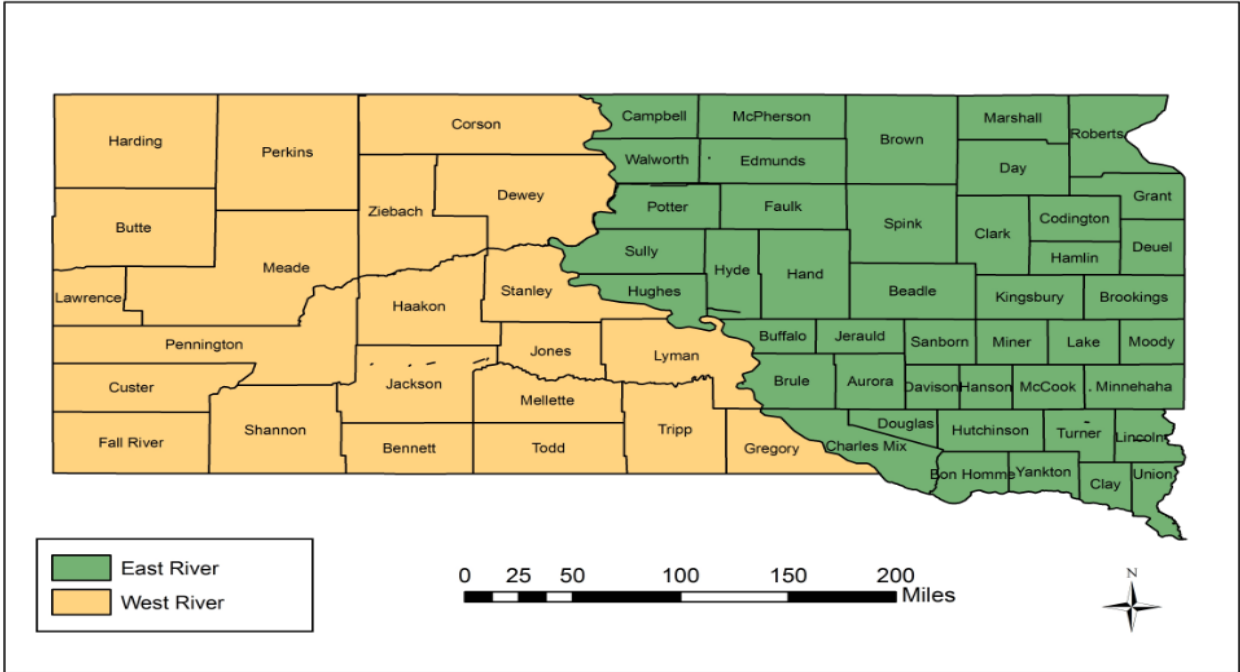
Harding
Perkins
Corson
Campbell
McPherson
Brown
Marshall
Roberts
Walworth
Edmunds
Day
Butte
Ziebach
Dewey
Potter
Faulk
Spink
Grant
Clark
Codington
Meade
Sully
Hyde
Hand
Deuel
Hamlin
Lawrence
Haakon
Stanley
Hughes
Beadle
Kingsbury
Brookings
Pennington
Buffalo
Jerauld
Sanborn
Miner
Lake
Moody
Jones
Lyman
Custer
Jackson
Brule
Aurora
Davison
Hanson
McCook
Minnehaha
Mellette
Fall River
Shannon
Tripp
Douglas
Hutchinson
Turner
Lincoln
Bennett
Todd
Gregory
Charles Mix
Bon Homme
Yankton
Clay
Union

East River
West River

0 25 50 100 150 200
Miles

N